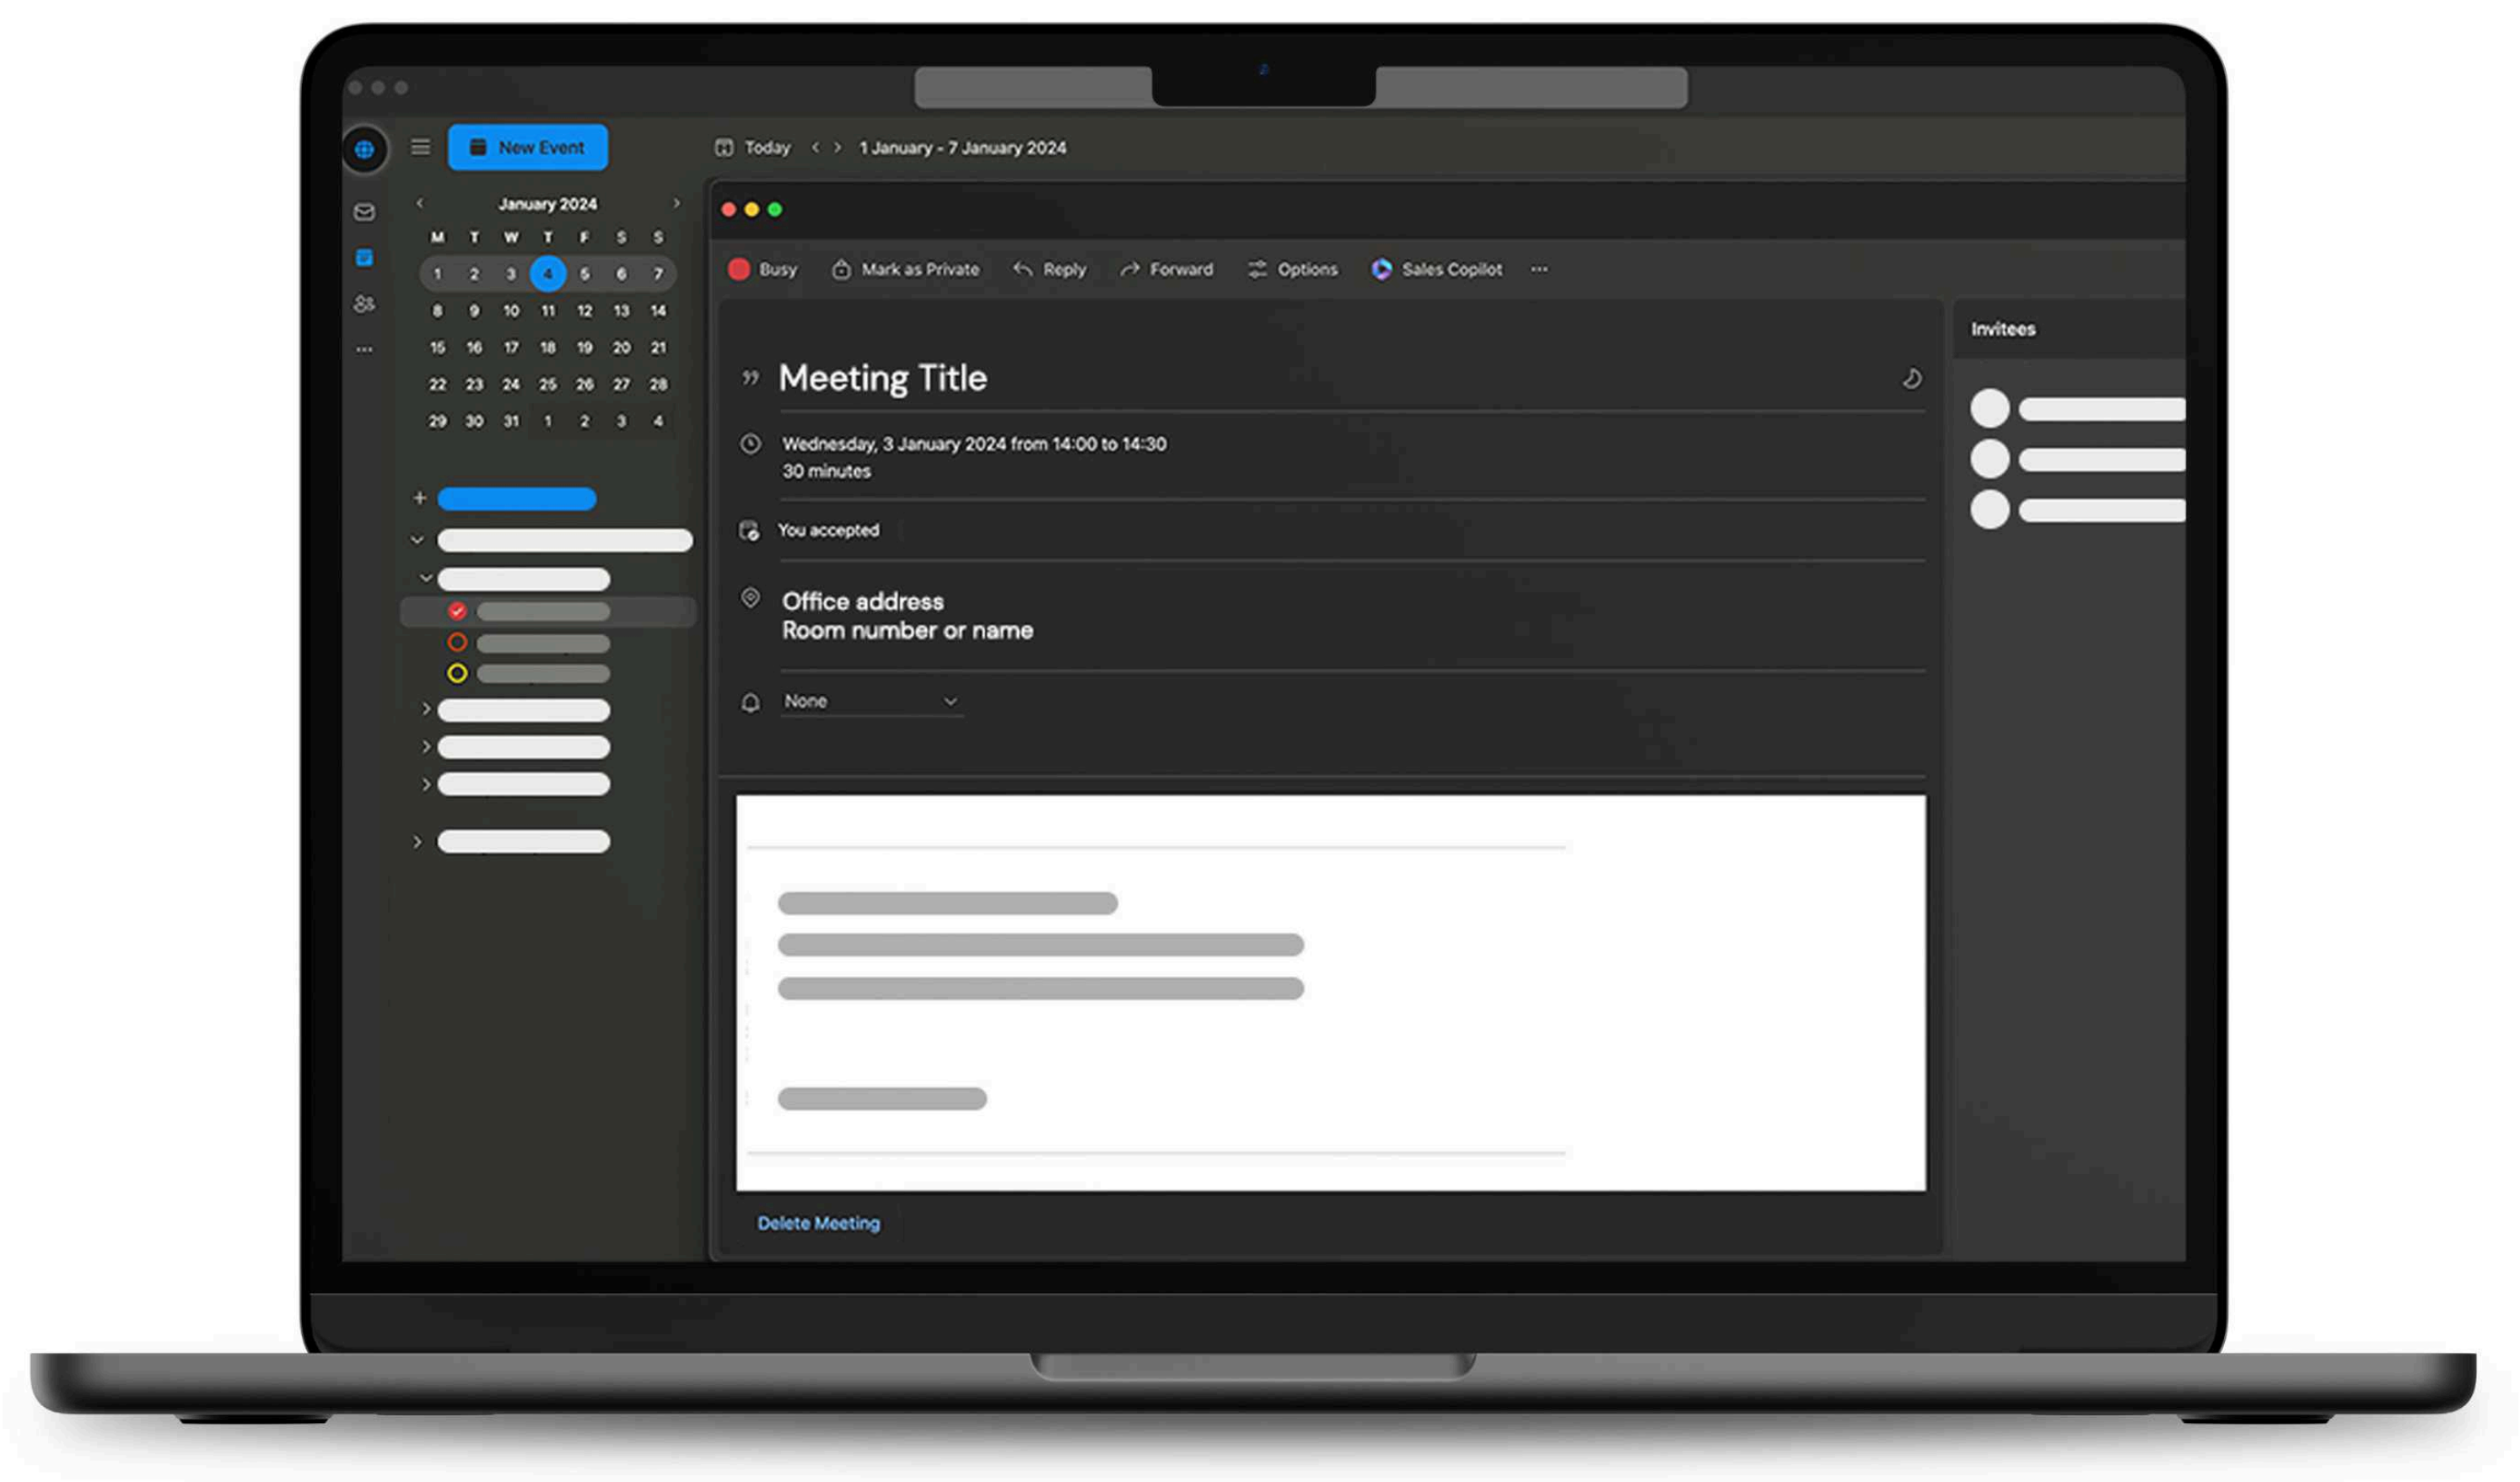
New Event

Today 1 January - 7 January 2024

January 2024

| M | T | W | T | F | S | S |
|---|---|---|---|---|---|---|
| 1 | 2 | 3 | 4 | 5 | 6 | 7 |
| 8 | 9 | 10 | 11 | 12 | 13 | 14 |
| 15 | 16 | 17 | 18 | 19 | 20 | 21 |
| 22 | 23 | 24 | 25 | 26 | 27 | 28 |
| 29 | 30 | 31 | 1 | 2 | 3 | 4 |

Busy Mark as Private Reply Forward Options Sales Copilot ···

Meeting Title

Wednesday, 3 January 2024 from 14:00 to 14:30
30 minutes

You accepted

Office address
Room number or name

None

Delete Meeting

Invitees